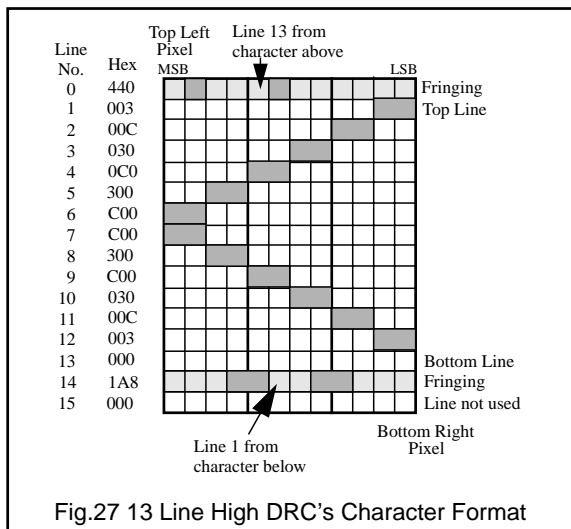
| Line No. | Hex | |
|---|---|---|
| 0 | 440 | Fringing |
| 1 | 003 | Top Line |
| 2 | 00C | |
| 3 | 030 | |
| 4 | 0C0 | |
| 5 | 300 | |
| 6 | C00 | |
| 7 | C00 | |
| 8 | 300 | |
| 9 | C00 | |
| 10 | 030 | |
| 11 | 00C | |
| 12 | 003 | |
| 13 | 000 | Bottom Line |
| 14 | 1A8 | Fringing |
| 15 | 000 | Line not used |

Top Left Pixel

MSB

Line 13 from character above

LSB

Line 1 from character below

Bottom Right Pixel

Fig.27 13 Line High DRC's Character Format